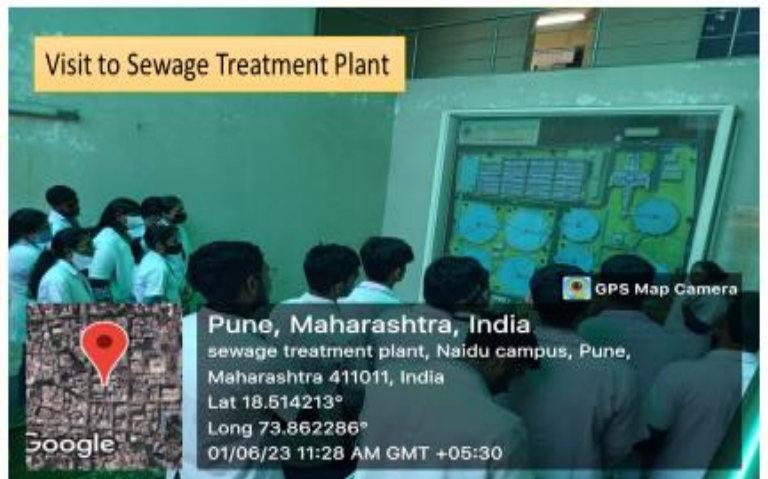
Visit to Sewage Treatment Plant

GPS Map Camera

Pune, Maharashtra, India
sewage treatment plant, Naidu campus, Pune, Maharashtra 411011, India
Lat 18.514213°
Long 73.862286°
01/06/23 11:28 AM GMT +05:30

Google